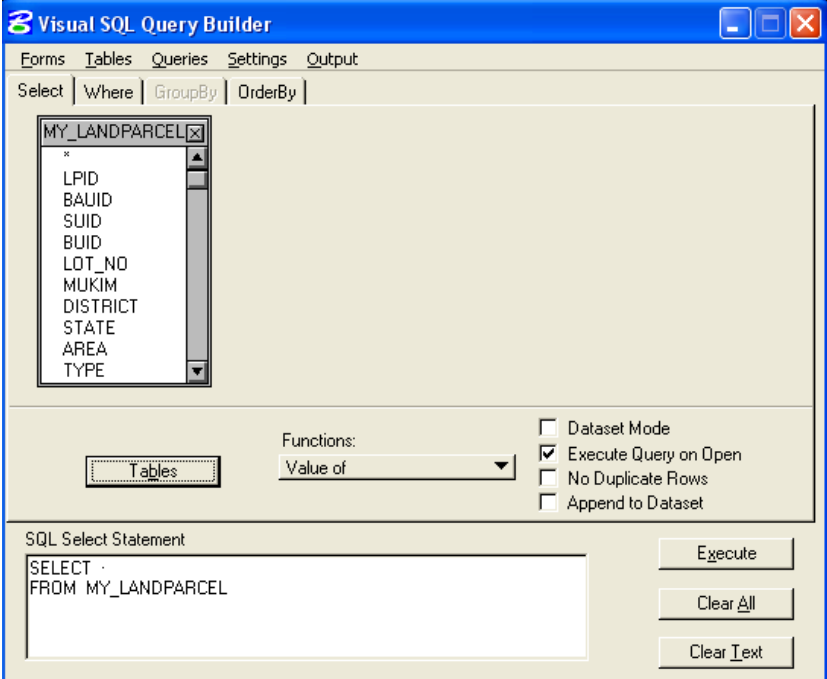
Visual SQL Query Builder

Forms Tables Queries Settings Output

Select | Where | GroupBy | OrderBy

MY_LANDPARCEL
*
LPID
BAUID
SUID
BUID
LOT_NO
MUKIM
DISTRICT
STATE
AREA
TYPE

Tables

Functions:
Value of

Dataset Mode
Execute Query on Open
No Duplicate Rows
Append to Dataset

SQL Select Statement
SELECT *
FROM MY_LANDPARCEL

Execute
Clear All
Clear Text